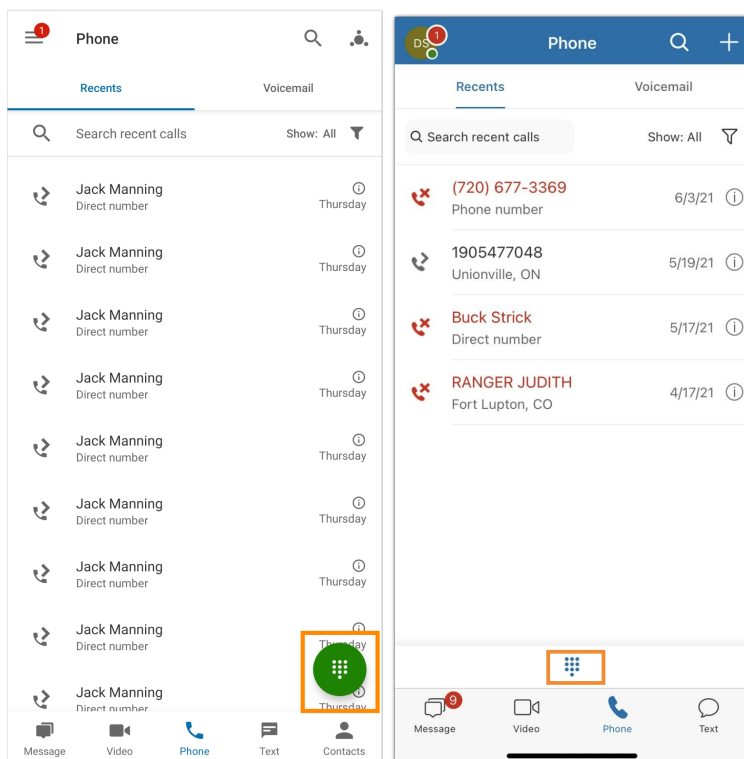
1 Phone

Recents Voicemail

Search recent calls Show: All

Jack Manning
Direct number
Thursday

Jack Manning
Direct number
Thursday

Jack Manning
Direct number
Thursday

Jack Manning
Direct number
Thursday

Jack Manning
Direct number
Thursday

Jack Manning
Direct number
Thursday

Jack Manning
Direct number
Thursday

Jack Manning
Direct number
Thursday

Jack Manning
Direct number
Thursday

Message Video Phone Text Contacts

DS 1 Phone

Recents Voicemail

Search recent calls Show: All

(720) 677-3369
Phone number
6/3/21

1905477048
Unionville, ON
5/19/21

Buck Strick
Direct number
5/17/21

RANGER JUDITH
Fort Lupton, CO
4/17/21

9
Message Video Phone Text